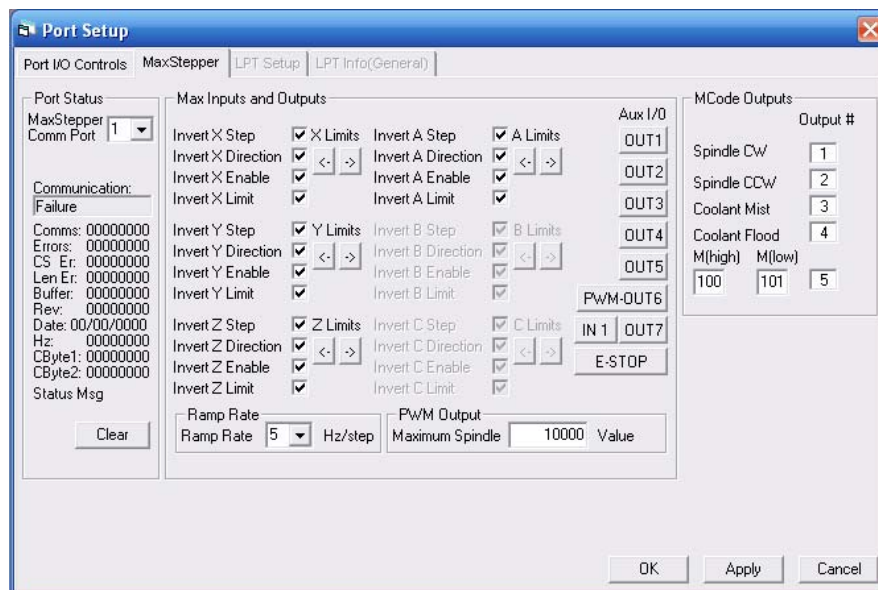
Port Setup

Port I/O Controls | MaxStepper | LPT Setup | LPT Info(General)

Port Status
MaxStepper Comm Port 1

Communication:
Failure

Comms: 00000000
Errors: 00000000
CS Er: 00000000
Len Er: 00000000
Buffer: 00000000
Rev: 00000000
Date: 00/00/0000
Hz: 00000000
CByte1: 00000000
CByte2: 00000000
Status Msg

Clear

Max Inputs and Outputs

Invert X Step
Invert X Direction
Invert X Enable
Invert X Limit
X Limits
<- ->

Invert A Step
Invert A Direction
Invert A Enable
Invert A Limit
A Limits
<- ->

Aux I/O
OUT1
OUT2
OUT3
OUT4
OUT5
PWM-OUT6
IN 1
OUT7
E-STOP

Invert Y Step
Invert Y Direction
Invert Y Enable
Invert Y Limit
Y Limits
<- ->

Invert B Step
Invert B Direction
Invert B Enable
Invert B Limit
B Limits
<- ->

Invert Z Step
Invert Z Direction
Invert Z Enable
Invert Z Limit
Z Limits
<- ->

Invert C Step
Invert C Direction
Invert C Enable
Invert C Limit
C Limits
<- ->

Ramp Rate
Ramp Rate 5 Hz/step

PWM Output
Maximum Spindle 10000 Value

MCode Outputs
Output #
Spindle CW 1
Spindle CCW 2
Coolant Mist 3
Coolant Flood 4
M(high) M(low)
100 101 5

OK Apply Cancel